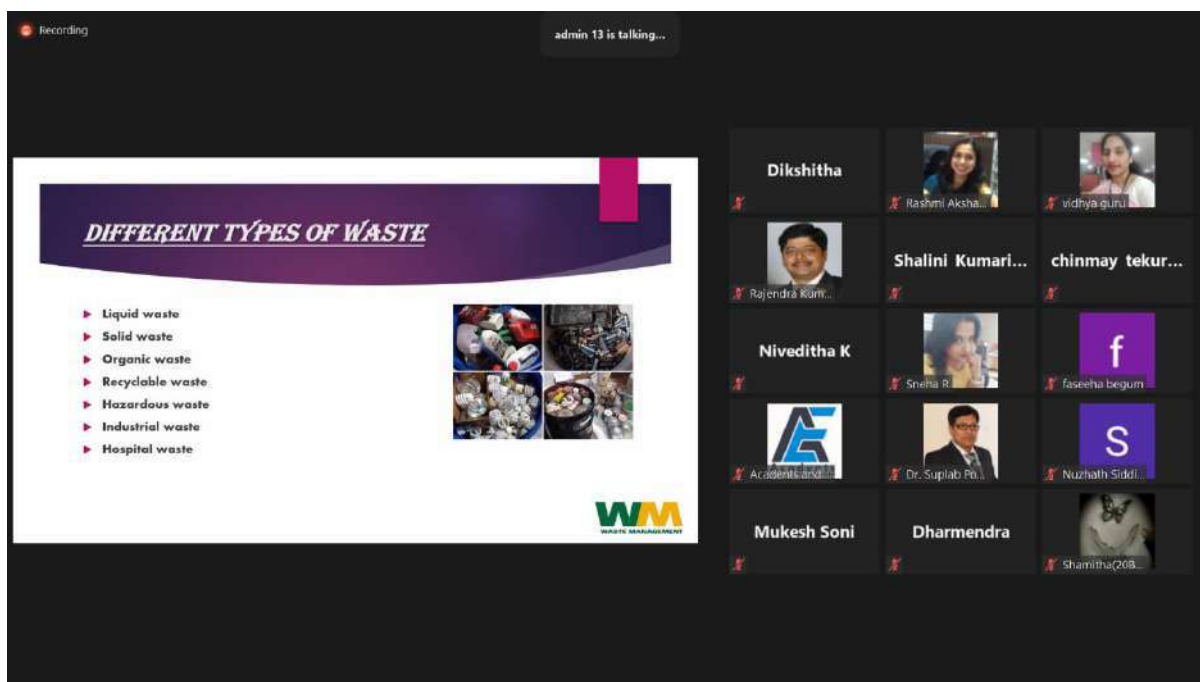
Recording

admin 13 is talking...

DIFFERENT TYPES OF WASTE

- Liquid waste
- Solid waste
- Organic waste
- Recyclable waste
- Hazardous waste
- Industrial waste
- Hospital waste

WM
WASTE MANAGEMENT

Dikshitha

Rashmi Aksha...

vidhya guru

Rajendra Kum...

Shalini Kumari...

chinmay tekur...

Niveditha K

Sneha R

f

faseeha begum

Academts and...

Dr. Suplab Pa...

S

Nuzhath Siddi...

Mukesh Soni

Dharmendra

Shamitha(20B...